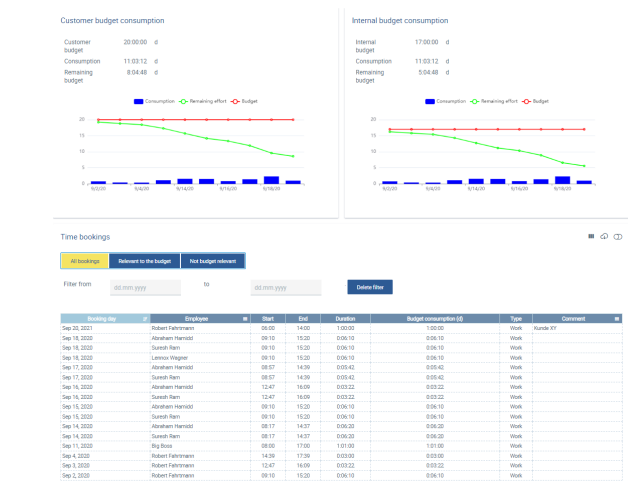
Customer budget consumption

Customer budget 20:00:00 d
Consumption 11:03:12 d
Remaining budget 8:04:48 d

Consumption Remaining effort Budget

20
15
10
5
0

9/2/20 9/4/20 9/14/20 9/16/20 9/18/20

Internal budget consumption

Internal budget 17:00:00 d
Consumption 11:03:12 d
Remaining budget 5:04:48 d

Consumption Remaining effort Budget

20
15
10
5
0

9/2/20 9/4/20 9/14/20 9/16/20 9/18/20

Time bookings

All bookings | Relevant to the budget | Not budget relevant

Filter from dd.mm.yyyy to dd.mm.yyyy Delete filter

| Booking day | Employee | Start | End | Duration | Budget consumption (d) | Type | Comment |
|---|---|---|---|---|---|---|---|
| Sep 20, 2021 | Robert Fahrmann | 06:00 | 14:00 | 1:00:00 | 1:00:00 | Work | Kunde XY |
| Sep 18, 2020 | Abraham Hamidd | 09:10 | 15:20 | 0:06:10 | 0:06:10 | Work | |
| Sep 18, 2020 | Suresh Ram | 09:10 | 15:20 | 0:06:10 | 0:06:10 | Work | |
| Sep 18, 2020 | Lennox Wagner | 09:10 | 15:20 | 0:06:10 | 0:06:10 | Work | |
| Sep 17, 2020 | Abraham Hamidd | 08:57 | 14:39 | 0:05:42 | 0:05:42 | Work | |
| Sep 17, 2020 | Suresh Ram | 08:57 | 14:39 | 0:05:42 | 0:05:42 | Work | |
| Sep 16, 2020 | Abraham Hamidd | 12:47 | 16:09 | 0:03:22 | 0:03:22 | Work | |
| Sep 16, 2020 | Suresh Ram | 12:47 | 16:09 | 0:03:22 | 0:03:22 | Work | |
| Sep 15, 2020 | Abraham Hamidd | 09:10 | 15:20 | 0:06:10 | 0:06:10 | Work | |
| Sep 15, 2020 | Suresh Ram | 09:10 | 15:20 | 0:06:10 | 0:06:10 | Work | |
| Sep 14, 2020 | Abraham Hamidd | 08:17 | 14:37 | 0:06:20 | 0:06:20 | Work | |
| Sep 14, 2020 | Suresh Ram | 08:17 | 14:37 | 0:06:20 | 0:06:20 | Work | |
| Sep 11, 2020 | Big Boss | 08:00 | 17:00 | 1:01:00 | 1:01:00 | Work | |
| Sep 4, 2020 | Robert Fahrmann | 14:39 | 17:39 | 0:03:00 | 0:03:00 | Work | |
| Sep 3, 2020 | Robert Fahrmann | 12:47 | 16:09 | 0:03:22 | 0:03:22 | Work | |
| Sep 2, 2020 | Robert Fahrmann | 09:10 | 15:20 | 0:06:10 | 0:06:10 | Work | |